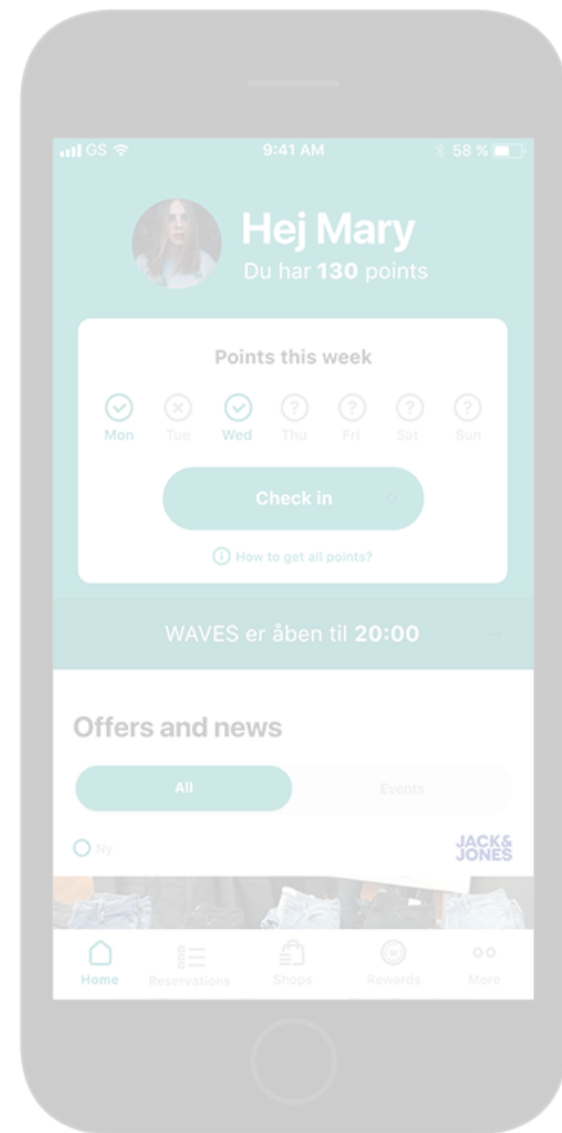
GS 9:41 AM 58 %

Hej Mary
Du har **130** points

Points this week

Mon Tue Wed Thu Fri Sat Sun

Check in

How to get all points?

WAVES er åben til **20:00**

Offers and news

All Events

Ny

JACK& JONES

Home Reservations Shops Rewards More